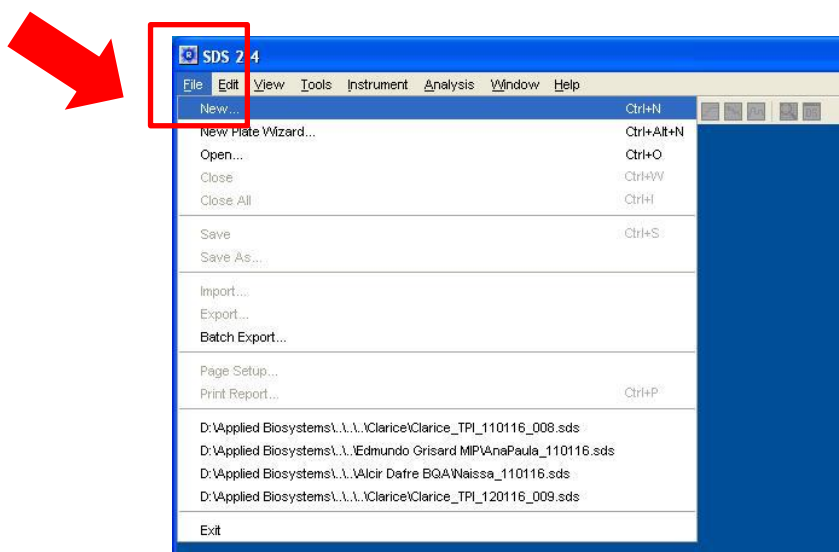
SDS 2.4

File Edit View Tools Instrument Analysis Window Help

New... Ctrl+N
New Plate Wizard... Ctrl+Alt+N
Open... Ctrl+O
Close Ctrl+W
Close All Ctrl+I

Save Ctrl+S
Save As...

Import...
Export...
Batch Export...

Page Setup...
Print Report... Ctrl+P

D:\Applied Biosystems\..\..\..\Clarice\Clarice_TPI_110116_008.sds
D:\Applied Biosystems\..\..\..\Edmundo Grisard MIP\AnaPaula_110116.sds
D:\Applied Biosystems\..\..\..\Alcir Dafre BQA\Naissa_110116.sds
D:\Applied Biosystems\..\..\..\Clarice\Clarice_TPI_120116_009.sds

Exit